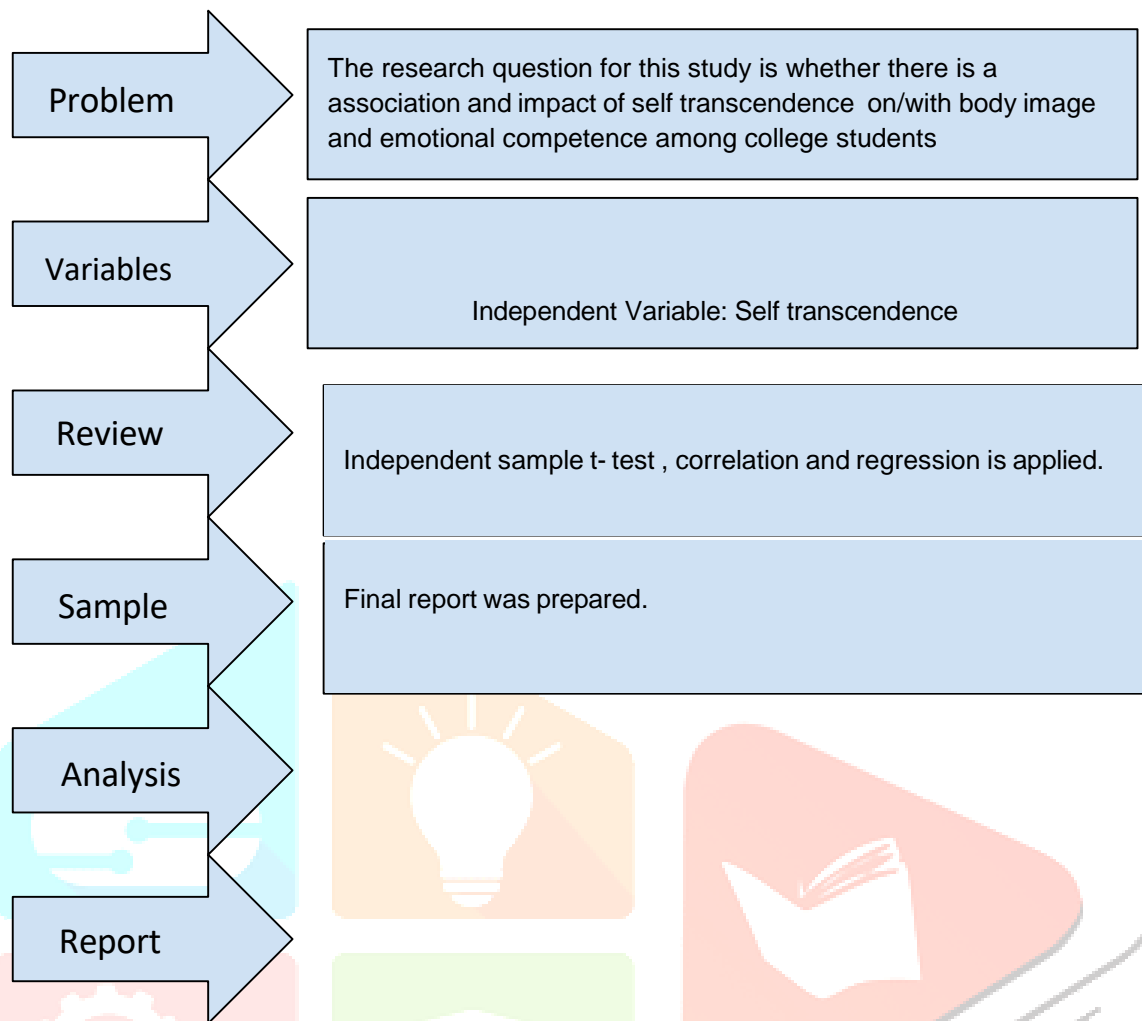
Problem

The research question for this study is whether there is a association and impact of self transcendence on/with body image and emotional competence among college students

Variables

Independent Variable: Self transcendence

Review

Independent sample t- test , correlation and regression is applied.

Sample

Final report was prepared.

Analysis

Report